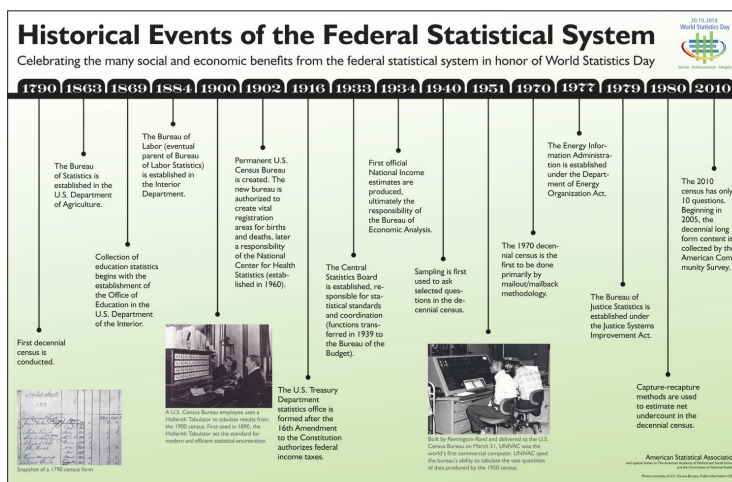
Historical Events of the Federal Statistical System

Celebrating the many social and economic benefits from the federal statistical system in honor of World Statistics Day

20.10.2010
World Statistics Day
Service · Professionalism · Integrity

1790 1863 1869 1884 1900 1902 1916 1933 1934 1940 1951 1970 1977 1979 1980 2010

First decennial census is conducted.

Snapshot of a 1790 census form

The Bureau of Statistics is established in the U.S. Department of Agriculture.

Collection of education statistics begins with the establishment of the Office of Education in the U.S. Department of the Interior.

The Bureau of Labor (eventual parent of Bureau of Labor Statistics) is established in the Interior Department.

A U.S. Census Bureau employee uses a Hollerith Tabulator to tabulate results from the 1900 census. First used in 1890, the Hollerith Tabulator set the standard for modern and efficient statistical enumeration.

Permanent U.S. Census Bureau is created. The new bureau is authorized to create vital registration areas for births and deaths, later a responsibility of the National Center for Health Statistics (established in 1960).

The U.S. Treasury Department statistics office is formed after the 16th Amendment to the Constitution authorizes federal income taxes.

The Central Statistics Board is established, responsible for statistical standards and coordination (functions transferred in 1939 to the Bureau of the Budget).

First official National Income estimates are produced, ultimately the responsibility of the Bureau of Economic Analysis.

Sampling is first used to ask selected questions in the decennial census.

Built by Remington-Rand and delivered to the U.S. Census Bureau on March 31, UNIVAC was the world's first commercial computer. UNIVAC sped the bureau's ability to tabulate the vast quantities of data produced by the 1950 census.

The 1970 decennial census is the first to be done primarily by mailout/mailback methodology.

The Energy Information Administration is established under the Department of Energy Organization Act.

The Bureau of Justice Statistics is established under the Justice Systems Improvement Act.

Capture-recapture methods are used to estimate net undercount in the decennial census.

The 2010 census has only 10 questions. Beginning in 2005, the decennial long form content is collected by the American Community Survey.

American Statistical Association
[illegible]
Photos courtesy of U.S. Census Bureau, Public Information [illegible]